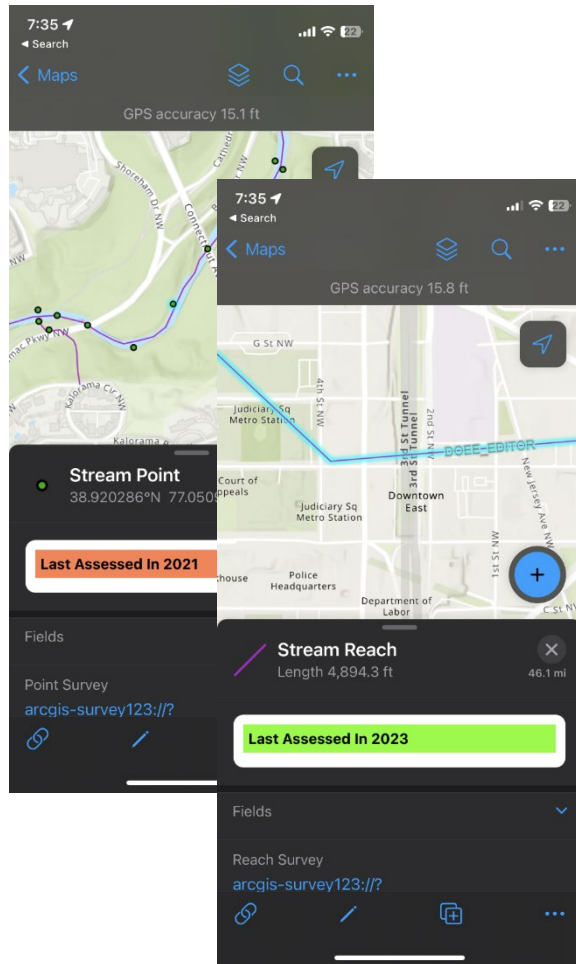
7:35
◂ Search
22
< Maps
GPS accuracy 15.1 ft
Shoreham Dr NW
Cathedral
Connecticut Av
mac Pkwy NW
Kalorama Cir NW
Kalorama
NW
Stream Point
38.920286°N 77.050
Last Assessed In 2021
Fields
Point Survey
arcgis-survey123://?

7:35
◂ Search
22
< Maps
GPS accuracy 15.8 ft
G St NW
4th St NW
Judiciary Sq Metro Station
3rd St Tunnel
3rd St Tunnel
2nd St NW
DOEE_EDITOR
New Jersey Ave NW
Court of Appeals
Judiciary Sq Metro Station
Downtown East
1st St NW
thouse
Police Headquarters
Department of Labor
Stream Reach
Length 4,894.3 ft
46.1 mi
Last Assessed In 2023
Fields
Reach Survey
arcgis-survey123://?